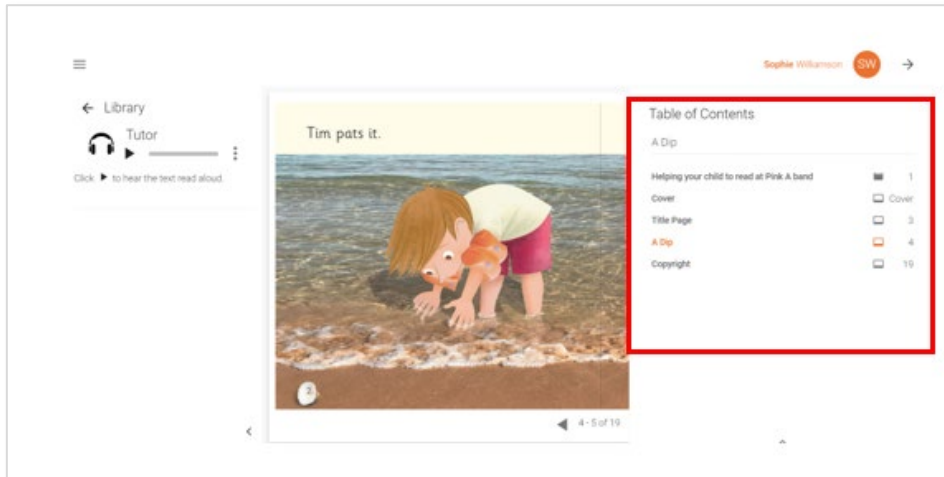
Sophie Williamson SW

← Library

Tutor

Click ▶ to hear the text read aloud.

Tim pats it.

2

4 - 5 of 19

Table of Contents

A Dip

| | |
|---|---|
| Helping your child to read at Pink A band | 1 |
| Cover | Cover |
| Title Page | 3 |
| A Dip | 4 |
| Copyright | 19 |